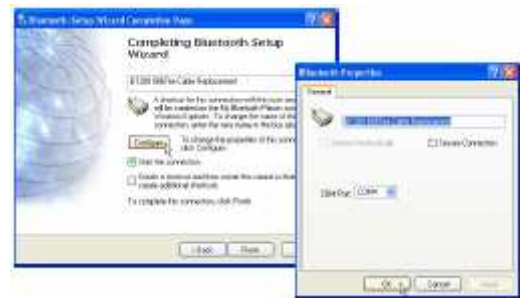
Bluetooth Setup Wizard Connection Pane

Completing Bluetooth Setup Wizard

B1200 BlitFire Cable Replacement

A shortcut for this connection will be created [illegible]

Configure

To change the properties of the connection click Configure.

Start the connection

Create a shortcut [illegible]

To complete the connection, click Finish.

< Back

Finish

Bluetooth Properties

General

B1200 BlitFire Cable Replacement

Secure Connection

COM Port: COM4

OK

Cancel

Apply